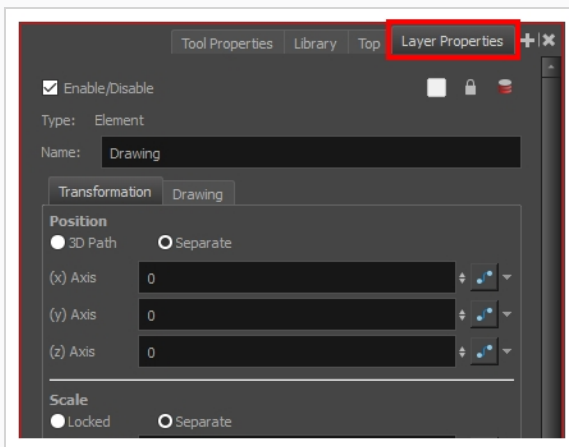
Tool Properties Library Top Layer Properties

Enable/Disable

Type: Element

Name: Drawing

Transformation Drawing

Position

3D Path Separate

(x) Axis 0

(y) Axis 0

(z) Axis 0

Scale

Locked Separate